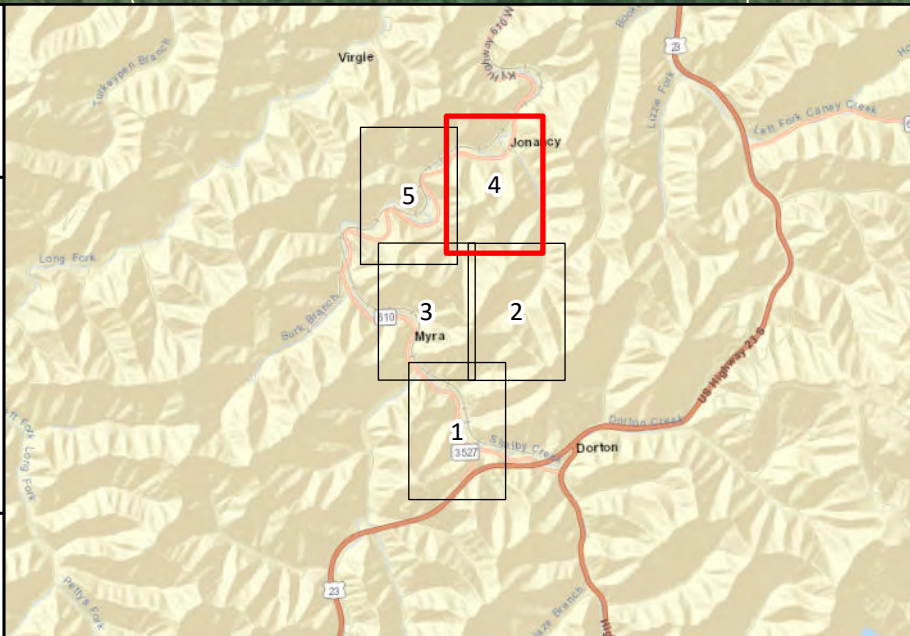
Virgle
Turkeypen Branch
KY Highway 610
23
Lizzie Fork
Left Fork Caney Creek
Jonancy
5
4
Long Fork
3
2
Burk Branch
610
Myra
US Highway 23
Dorton Creek
1
Shelby Creek
3527
Dorton
Left Fork Long Fork
23
Pettys Fork
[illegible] Branch